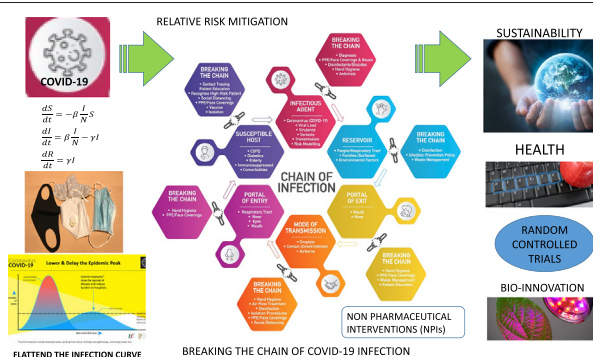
COVID-19

$\frac{dS}{dt} = -\beta \frac{I}{N} S$

$\frac{dI}{dt} = \beta \frac{I}{N} - \gamma I$

$\frac{dR}{dt} = \gamma I$

COVID-19 Lower & Delay the Epidemic Peak

FLATTEND THE INFECTION CURVE

RELATIVE RISK MITIGATION

BREAKING THE CHAIN
• Contact Tracing
• Patient Education
• Recognize High-Risk Patient
• Social Distancing
• PPE/Face Coverings
• Vaccine
• Isolation

SUSCEPTIBLE HOST
• COPD
• Diabetes
• Elderly
• Immunosuppressed
• Comorbidities

BREAKING THE CHAIN
• Diagnosis
• PPE/Face Coverings & Masks
• Disinfecting/Biocides
• Hand Hygiene
• Antivirals

INFECTIOUS AGENT
• Coronavirus COVID-19
• Viral Load
• Virulence
• Variants
• Transmission
• Risk Modelling

RESERVOIR
• People/Respiratory Tract
• Fomites Surfaces
• Environmental Factors

BREAKING THE CHAIN
• Disinfection
• Infection Prevention Policy
• Waste Management

CHAIN OF INFECTION

BREAKING THE CHAIN
• Hand Hygiene
• PPE/Face Coverings

PORTAL OF ENTRY
• Respiratory Tract
• Nose
• Mouth

PORTAL OF EXIT
• Mouth
• Nose

MODE OF TRANSMISSION
• Droplets
• Contact (Direct/Indirect)
• Airborne

BREAKING THE CHAIN
• Hand Hygiene
• Air Flow Treatment
• Disinfection
• Isolation Procedures
• PPE/Face Coverings
• Social Distancing

BREAKING THE CHAIN
• Hand Hygiene
• PPE/Face Coverings
• Waste Management
• Patient Education

NON PHARMACEUTICAL INTERVENTIONS (NPIs)

SUSTAINABILITY

HEALTH

RANDOM CONTROLLED TRIALS

BIO-INNOVATION

BREAKING THE CHAIN OF COVID-19 INFECTION